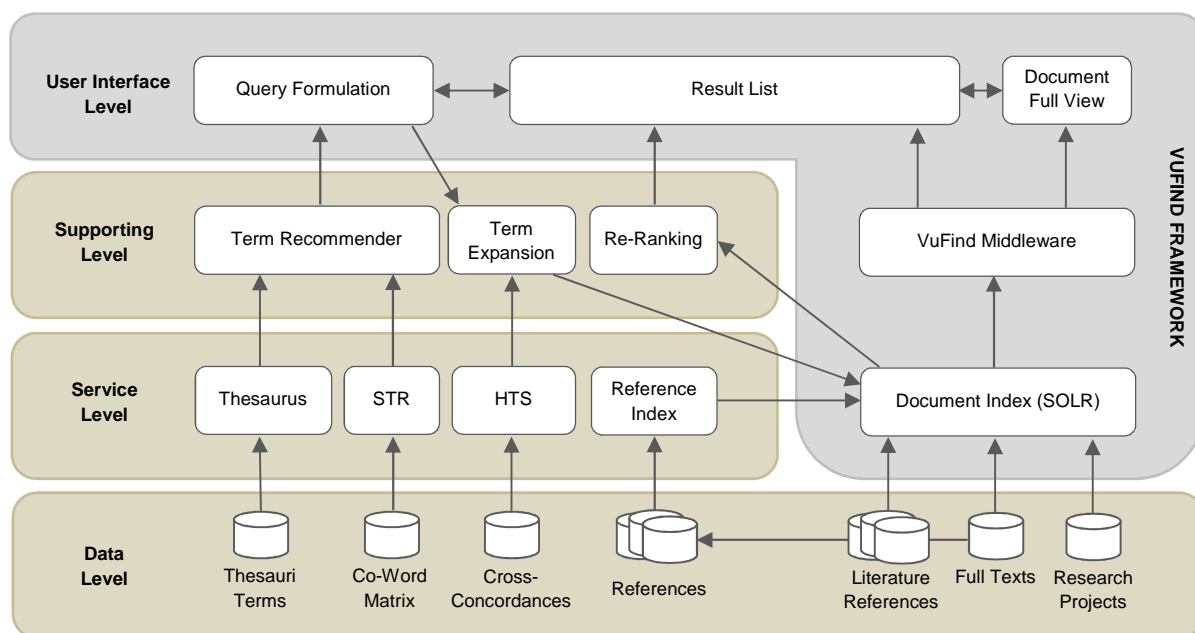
User Interface Level

Query Formulation

Result List

Document Full View

VUFIND FRAMEWORK

Supporting Level

Term Recommender

Term Expansion

Re-Ranking

VuFind Middleware

Service Level

Thesaurus

STR

HTS

Reference Index

Document Index (SOLR)

Data Level

Thesauri Terms

Co-Word Matrix

Cross-Concordances

References

Literature References

Full Texts

Research Projects